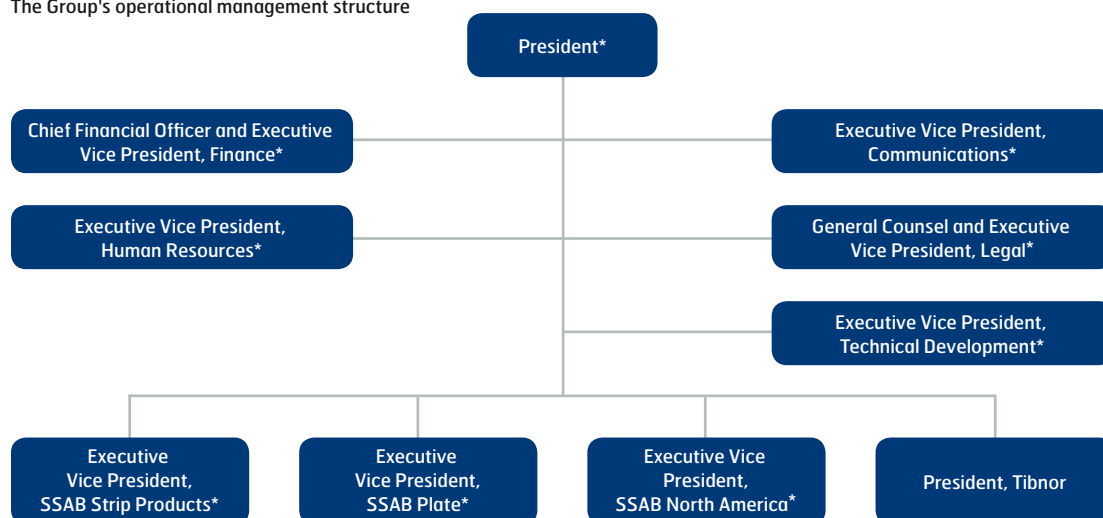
The Group's operational management structure

President*

Chief Financial Officer and Executive Vice President, Finance*

Executive Vice President, Communications*

Executive Vice President, Human Resources*

General Counsel and Executive Vice President, Legal*

Executive Vice President, Technical Development*

Executive Vice President, SSAB Strip Products*

Executive Vice President, SSAB Plate*

Executive Vice President, SSAB North America*

President, Tibnor